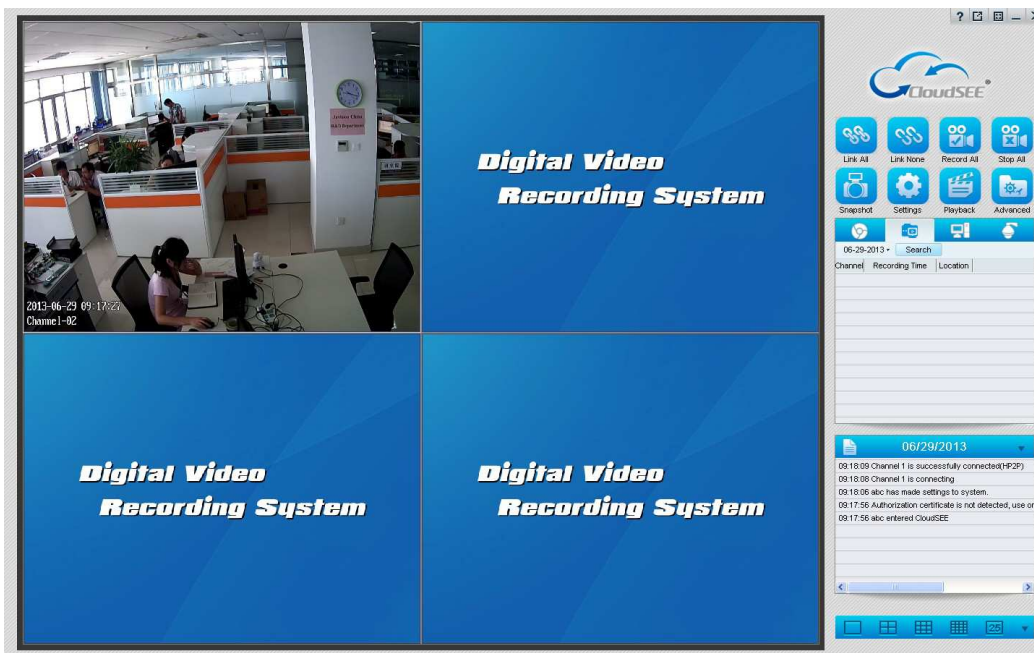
2013-06-29 09:17:27
Channel-02

Digital Video
Recording System

Digital Video
Recording System

Digital Video
Recording System

? _

CloudSEE

Link All
Link None
Record All
Stop All
Snapshot
Settings
Playback
Advanced

06-29-2013
Search

| Channel | Recording Time | Location |
|---|---|---|

06/29/2013

09:18:09 Channel 1 is successfully connected(HP2P)
09:18:06 Channel 1 is connecting
09:18:06 abc has made settings to system.
09:17:56 Authorization certificate is not detected, use or
09:17:56 abc entered CloudSEE

25